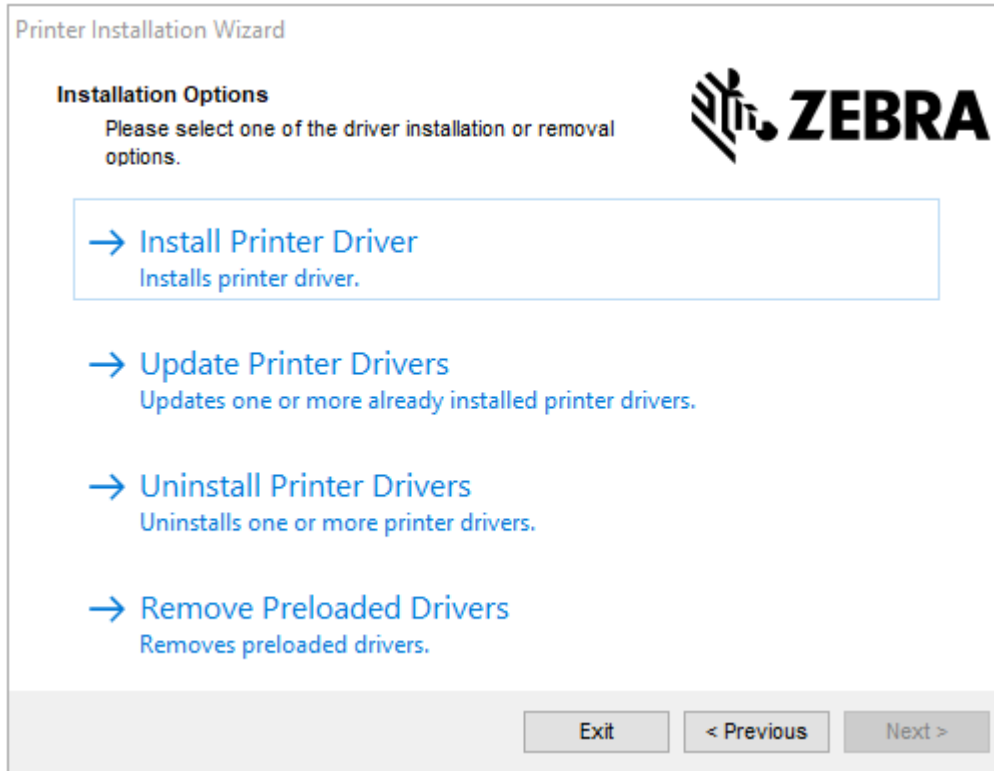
Printer Installation Wizard

Installation Options

Please select one of the driver installation or removal options.

ZEBRA

→ Install Printer Driver
Installs printer driver.

→ Update Printer Drivers
Updates one or more already installed printer drivers.

→ Uninstall Printer Drivers
Uninstalls one or more printer drivers.

→ Remove Preloaded Drivers
Removes preloaded drivers.

Exit | < Previous | Next >